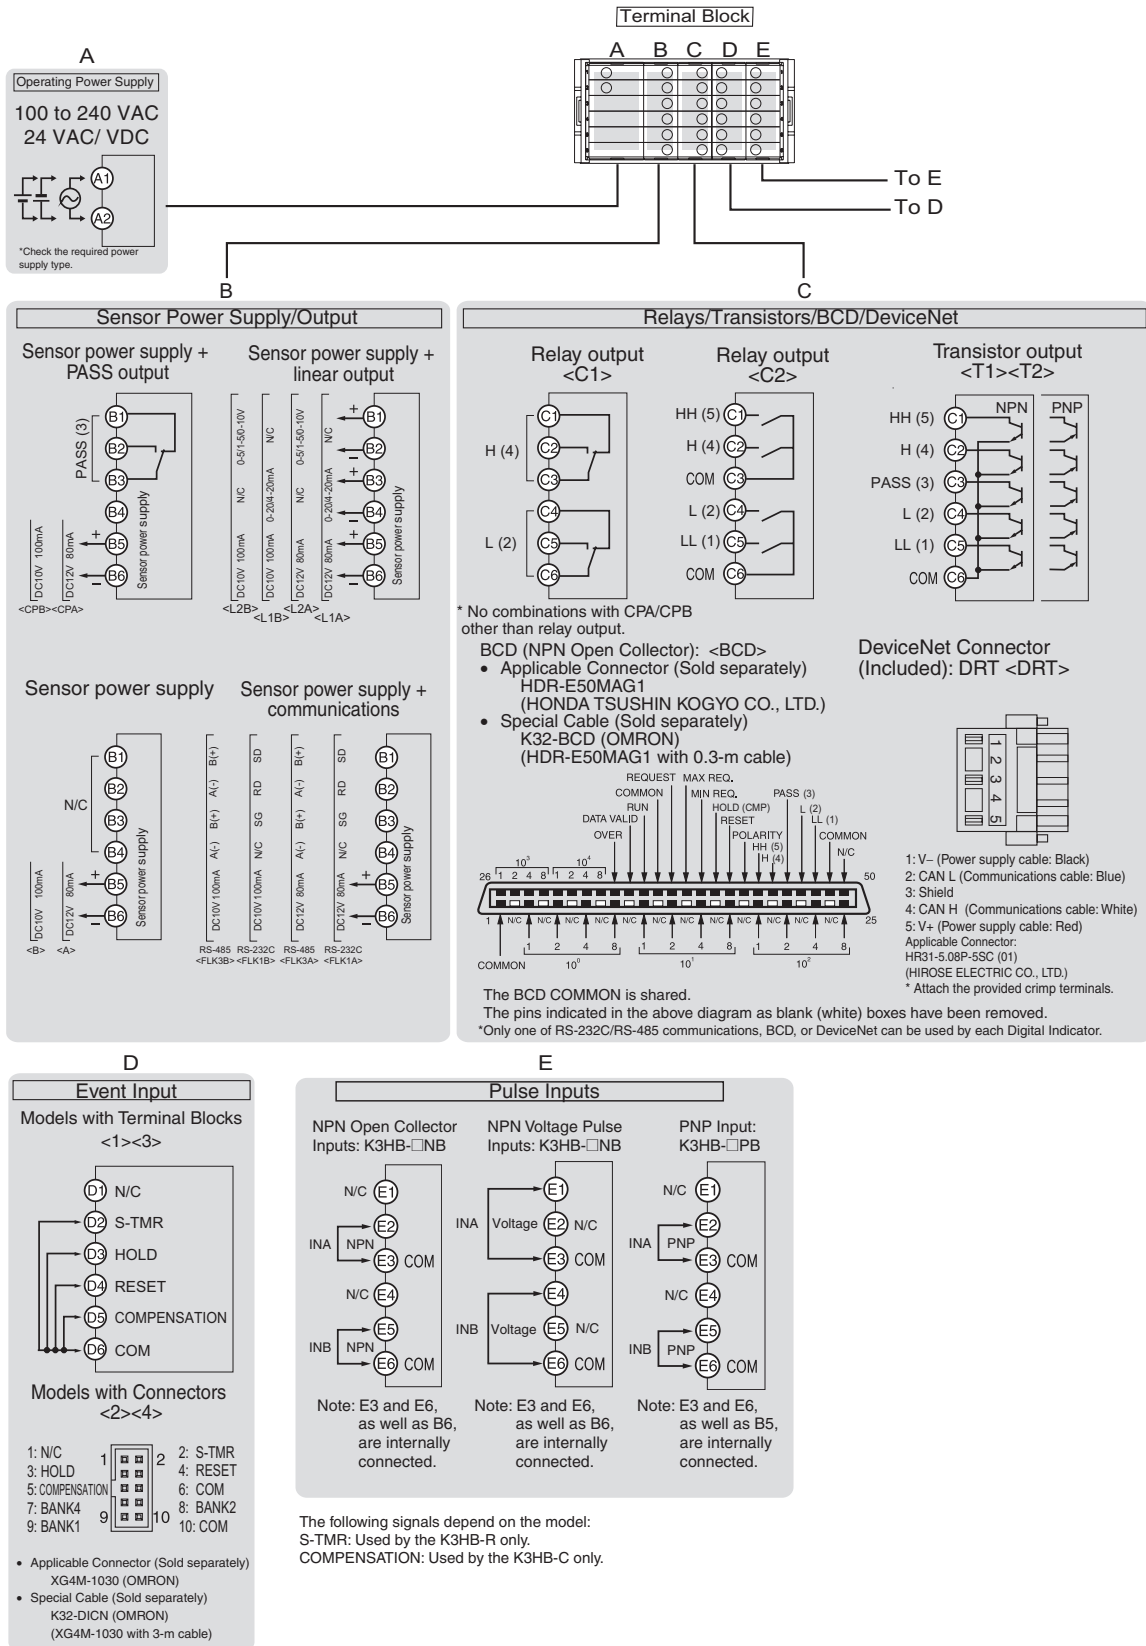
Terminal Block
A B C D E
To E
To D

A
Operating Power Supply
100 to 240 VAC
24 VAC/ VDC
A1
A2
*Check the required power supply type.

B
Sensor Power Supply/Output
Sensor power supply + PASS output
PASS (3)
B1 B2 B3 B4 B5 B6
DC10V 100mA
DC12V 80mA
Sensor power supply
<CPB><CPA>

Sensor power supply + linear output
0-5/1-5/0-10V N/C 0-5/1-5/0-10V N/C
N/C 0-20/4-20mA N/C 0-20/4-20mA
DC10V 100mA DC10V 100mA DC12V 80mA DC12V 80mA
B1 B2 B3 B4 B5 B6
Sensor power supply
<L2B> <L1B> <L2A> <L1A>

Sensor power supply
N/C
B1 B2 B3 B4 B5 B6
DC10V 100mA
DC12V 80mA
Sensor power supply
<B> <A>

Sensor power supply + communications
B(+) A(-) B(+) A(-)
SD RD SG N/C
B(+) A(-) B(+) A(-)
SD RD SG N/C
DC10V 100mA DC10V 100mA DC12V 80mA DC12V 80mA
B1 B2 B3 B4 B5 B6
Sensor power supply
RS-485 <FLK3B> RS-232C <FLK1B> RS-485 <FLK3A> RS-232C <FLK1A>

C
Relays/Transistors/BCD/DeviceNet
Relay output <C1>
H (4) L (2)
C1 C2 C3 C4 C5 C6
Relay output <C2>
HH (5) C1
H (4) C2
COM C3
L (2) C4
LL (1) C5
COM C6
Transistor output <T1><T2>
NPN PNP
HH (5) C1
H (4) C2
PASS (3) C3
L (2) C4
LL (1) C5
COM C6
* No combinations with CPA/CPB other than relay output.
BCD (NPN Open Collector): <BCD>
• Applicable Connector (Sold separately) HDR-E50MAG1 (HONDA TSUSHIN KOGYO CO., LTD.)
• Special Cable (Sold separately) K32-BCD (OMRON) (HDR-E50MAG1 with 0.3-m cable)
REQUEST MAX REQ. COMMON MIN REQ. RUN HOLD (CMP) DATA VALID RESET OVER POLARITY PASS (3) L (2) LL (1) HH (5) H (4) COMMON N/C
$10^3$ $10^4$
26 1 2 4 8 1 2 4 8 50
1 N/C N/C N/C N/C N/C N/C N/C N/C N/C N/C N/C 25
1 2 4 8 1 2 4 8 1 2 4 8
COMMON $10^0$ $10^1$ $10^2$
The BCD COMMON is shared.
The pins indicated in the above diagram as blank (white) boxes have been removed.
*Only one of RS-232C/RS-485 communications, BCD, or DeviceNet can be used by each Digital Indicator.

DeviceNet Connector (Included): DRT <DRT>
1 2 3 4 5
1: V– (Power supply cable: Black)
2: CAN L (Communications cable: Blue)
3: Shield
4: CAN H (Communications cable: White)
5: V+ (Power supply cable: Red)
Applicable Connector:
HR31-5.08P-5SC (01)
(HIROSE ELECTRIC CO., LTD.)
* Attach the provided crimp terminals.

D
Event Input
Models with Terminal Blocks
<1><3>
D1 N/C
D2 S-TMR
D3 HOLD
D4 RESET
D5 COMPENSATION
D6 COM
Models with Connectors
<2><4>
1: N/C 2: S-TMR
3: HOLD 4: RESET
5: COMPENSATION 6: COM
7: BANK4 8: BANK2
9: BANK1 10: COM
1 2 9 10
• Applicable Connector (Sold separately) XG4M-1030 (OMRON)
• Special Cable (Sold separately) K32-DICN (OMRON) (XG4M-1030 with 3-m cable)

E
Pulse Inputs
NPN Open Collector Inputs: K3HB-□NB
N/C E1
INA NPN E2 E3 COM
N/C E4
INB NPN E5 E6 COM
Note: E3 and E6, as well as B6, are internally connected.

NPN Voltage Pulse Inputs: K3HB-□NB
E1
INA Voltage E2 N/C
E3 COM
E4
INB Voltage E5 N/C
E6 COM
Note: E3 and E6, as well as B6, are internally connected.

PNP Input: K3HB-□PB
N/C E1
INA PNP E2 E3 COM
N/C E4
INB PNP E5 E6 COM
Note: E3 and E6, as well as B5, are internally connected.

The following signals depend on the model:
S-TMR: Used by the K3HB-R only.
COMPENSATION: Used by the K3HB-C only.